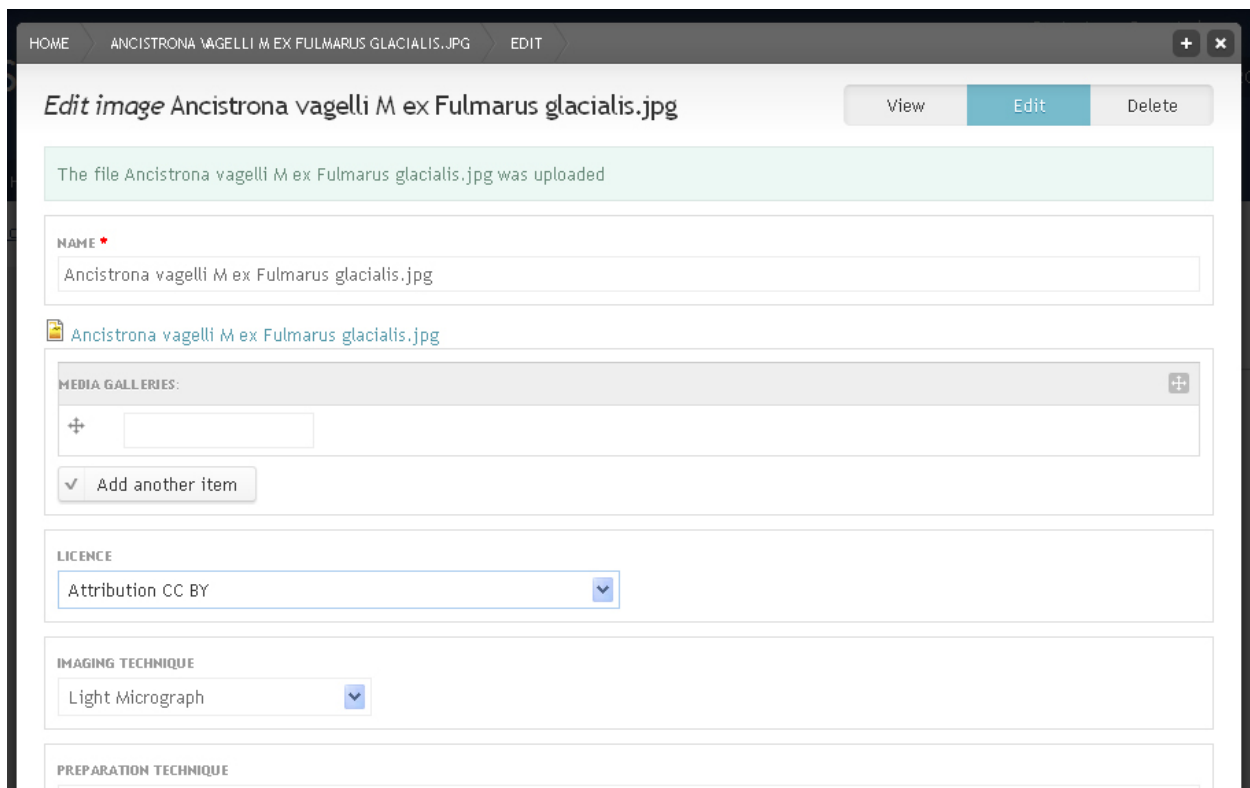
HOME ANCISTRONA VAGELLI M EX FULMARUS GLACIALIS.JPG EDIT

+ ×

*Edit image* Ancistrona vagelli M ex Fulmarus glacialis.jpg

View Edit Delete

The file Ancistrona vagelli M ex Fulmarus glacialis.jpg was uploaded

NAME *

Ancistrona vagelli M ex Fulmarus glacialis.jpg

Ancistrona vagelli M ex Fulmarus glacialis.jpg

MEDIA GALLERIES:

Add another item

LICENCE

Attribution CC BY

IMAGING TECHNIQUE

Light Micrograph

PREPARATION TECHNIQUE